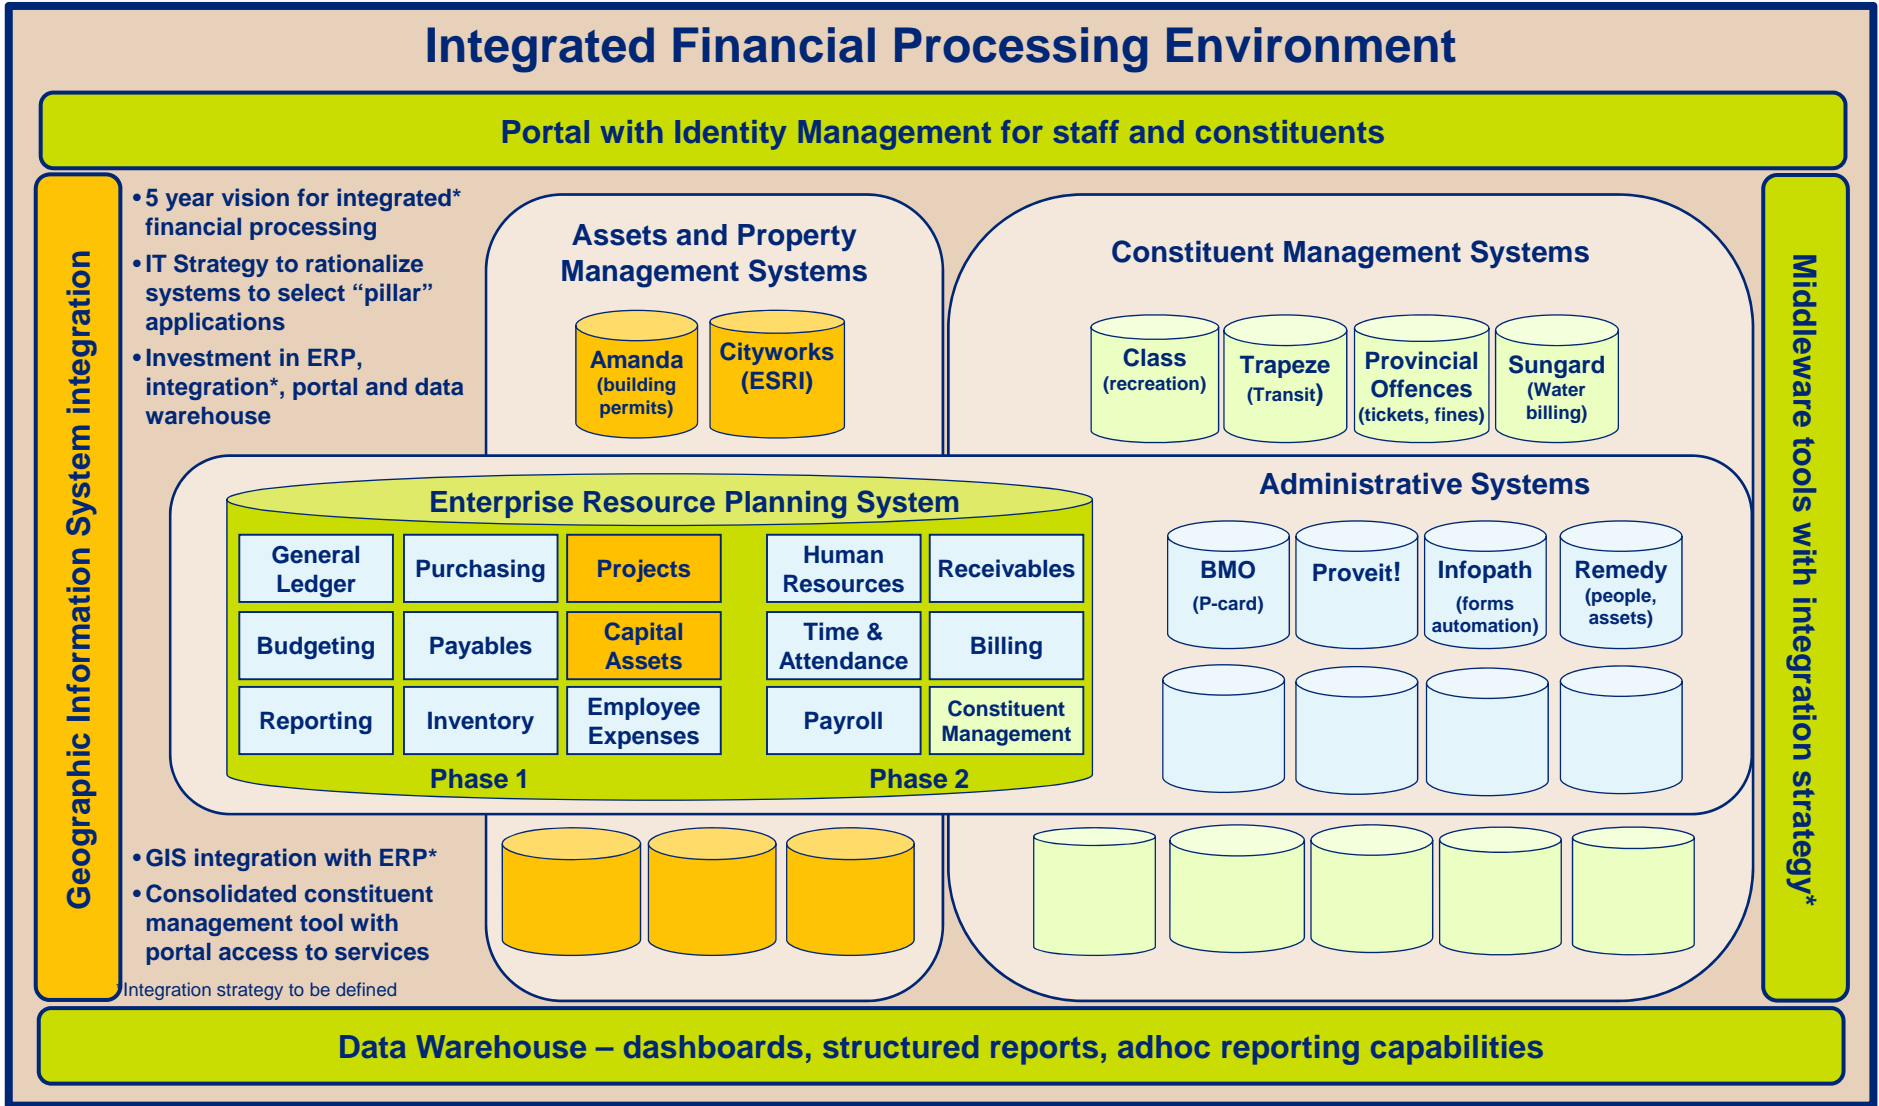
Integrated Financial Processing Environment

Portal with Identity Management for staff and constituents

Geographic Information System integration

• 5 year vision for integrated* financial processing
• IT Strategy to rationalize systems to select "pillar" applications
• Investment in ERP, integration*, portal and data warehouse

Assets and Property Management Systems

Amanda (building permits)

Cityworks (ESRI)

Constituent Management Systems

Class (recreation)

Trapeze (Transit)

Provincial Offences (tickets, fines)

Sungard (Water billing)

Middleware tools with integration strategy*

Enterprise Resource Planning System

| General Ledger | Purchasing | Projects | Human Resources | Receivables |
|---|---|---|---|---|
| Budgeting | Payables | Capital Assets | Time & Attendance | Billing |
| Reporting | Inventory | Employee Expenses | Payroll | Constituent Management |

Phase 1

Phase 2

Administrative Systems

BMO (P-card)

Proveit!

Infopath (forms automation)

Remedy (people, assets)

• GIS integration with ERP*
• Consolidated constituent management tool with portal access to services

*Integration strategy to be defined

Data Warehouse – dashboards, structured reports, adhoc reporting capabilities